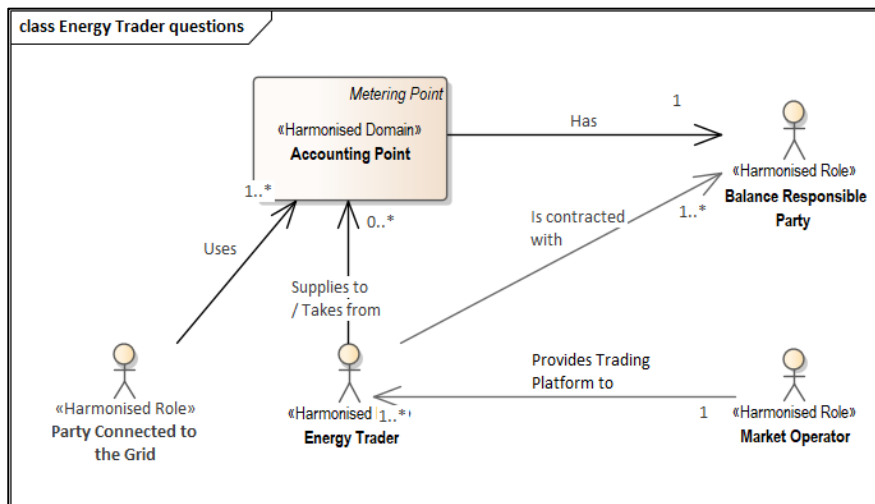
class Energy Trader questions

Metering Point
«Harmonised Domain»
Accounting Point

Has
1

«Harmonised Role»
Balance Responsible Party

1..*
0..*
Is contracted with
1..*

Uses

Supplies to / Takes from

Provides Trading Platform to

«Harmonised Role»
Party Connected to the Grid

«Harmonised 1..*»
Energy Trader

1
«Harmonised Role»
Market Operator